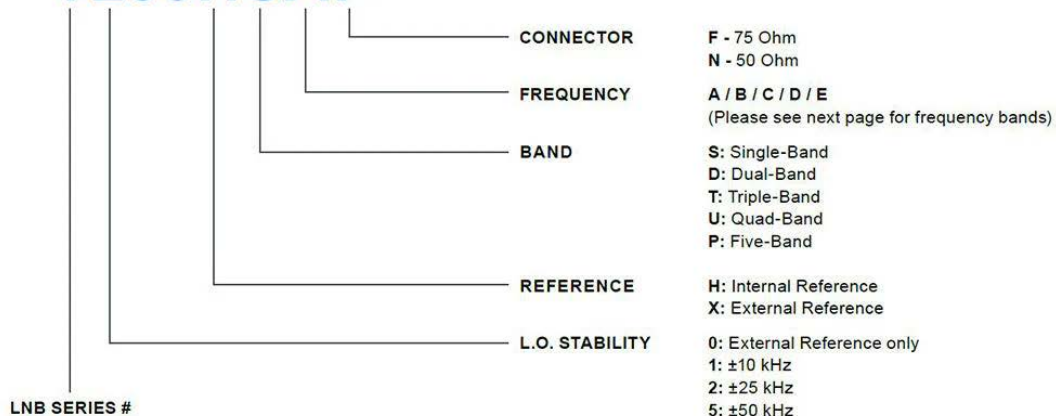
CONNECTOR
F - 75 Ohm
N - 50 Ohm

FREQUENCY
A / B / C / D / E
(Please see next page for frequency bands)

BAND
S: Single-Band
D: Dual-Band
T: Triple-Band
U: Quad-Band
P: Five-Band

REFERENCE
H: Internal Reference
X: External Reference

L.O. STABILITY
0: External Reference only
1: ±10 kHz
2: ±25 kHz
5: ±50 kHz

LNB SERIES #